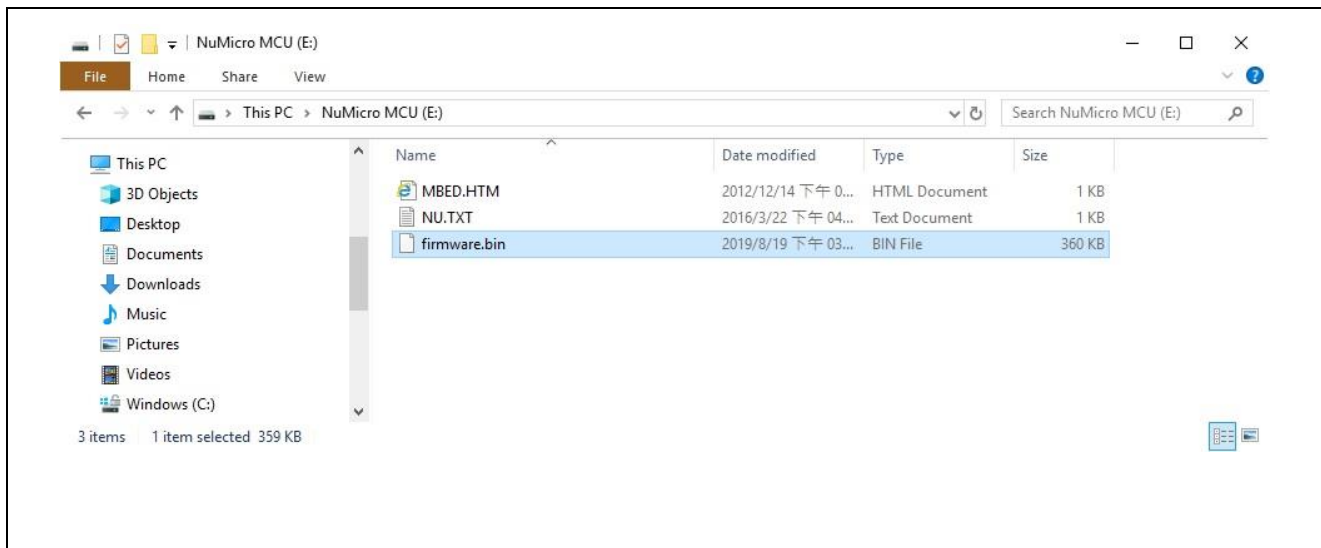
NuMicro MCU (E:)

File Home Share View

This PC > NuMicro MCU (E:)

Search NuMicro MCU (E:)

This PC
3D Objects
Desktop
Documents
Downloads
Music
Pictures
Videos
Windows (C:)

| Name | Date modified | Type | Size |
|---|---|---|---|
| MBED.HTM | 2012/12/14 下午 0... | HTML Document | 1 KB |
| NU.TXT | 2016/3/22 下午 04... | Text Document | 1 KB |
| firmware.bin | 2019/8/19 下午 03... | BIN File | 360 KB |

3 items 1 item selected 359 KB